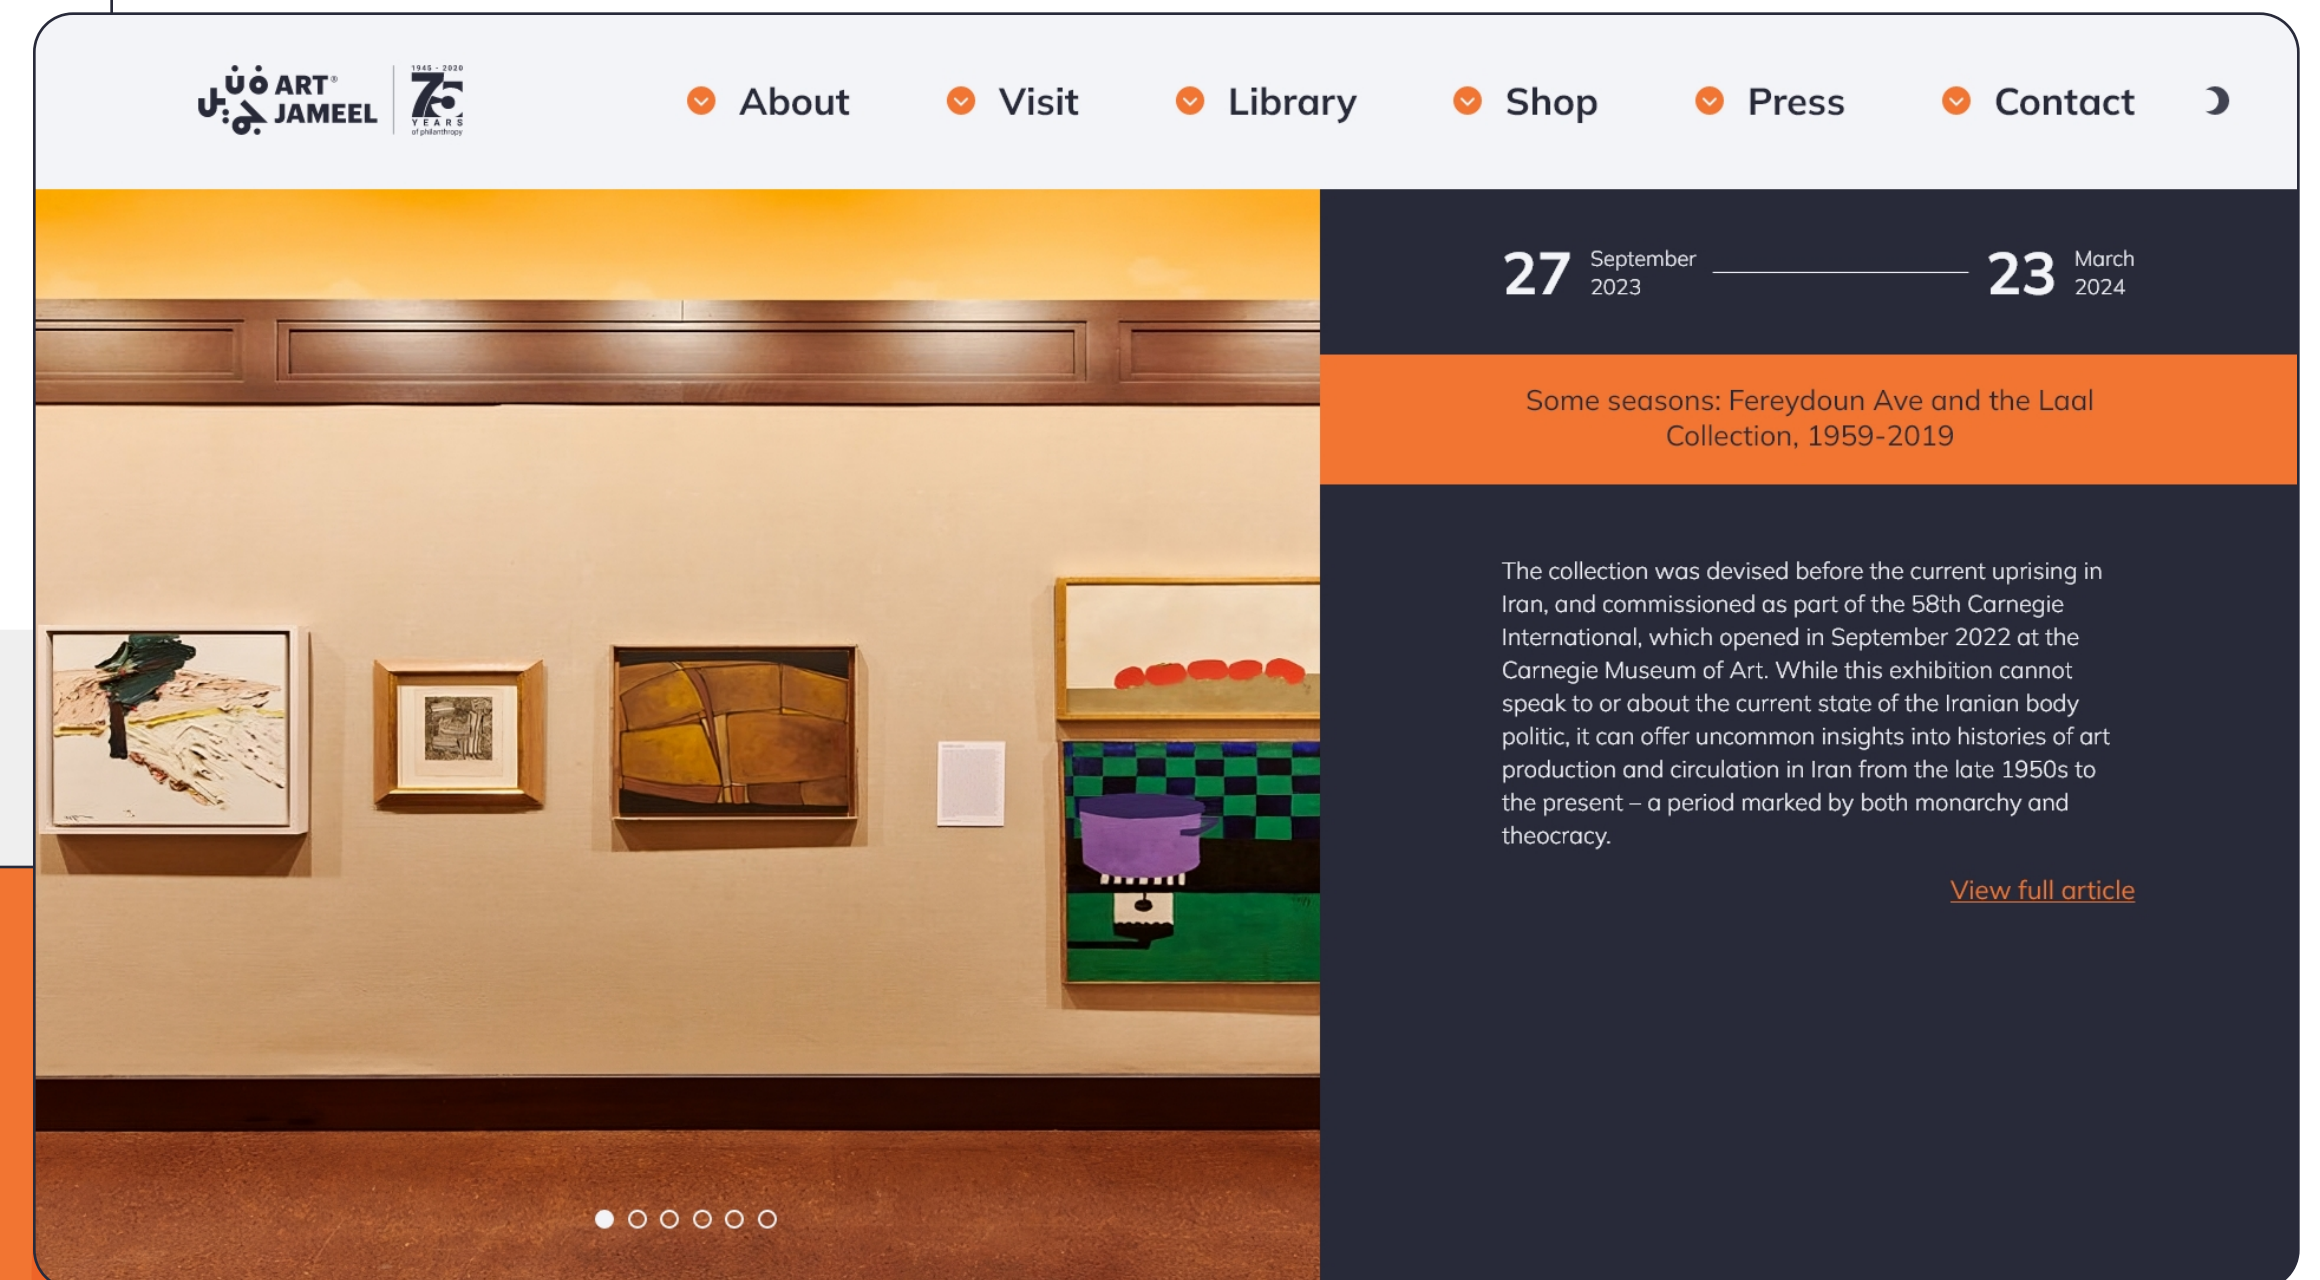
ART JAMEEL 1945 - 2020 75 YEARS of philanthropy

About Visit Library Shop Press Contact

27 September 2023 23 March 2024

Some seasons: Fereydoun Ave and the Laal Collection, 1959-2019

The collection was devised before the current uprising in Iran, and commissioned as part of the 58th Carnegie International, which opened in September 2022 at the Carnegie Museum of Art. While this exhibition cannot speak to or about the current state of the Iranian body politic, it can offer uncommon insights into histories of art production and circulation in Iran from the late 1950s to the present – a period marked by both monarchy and theocracy.

View full article